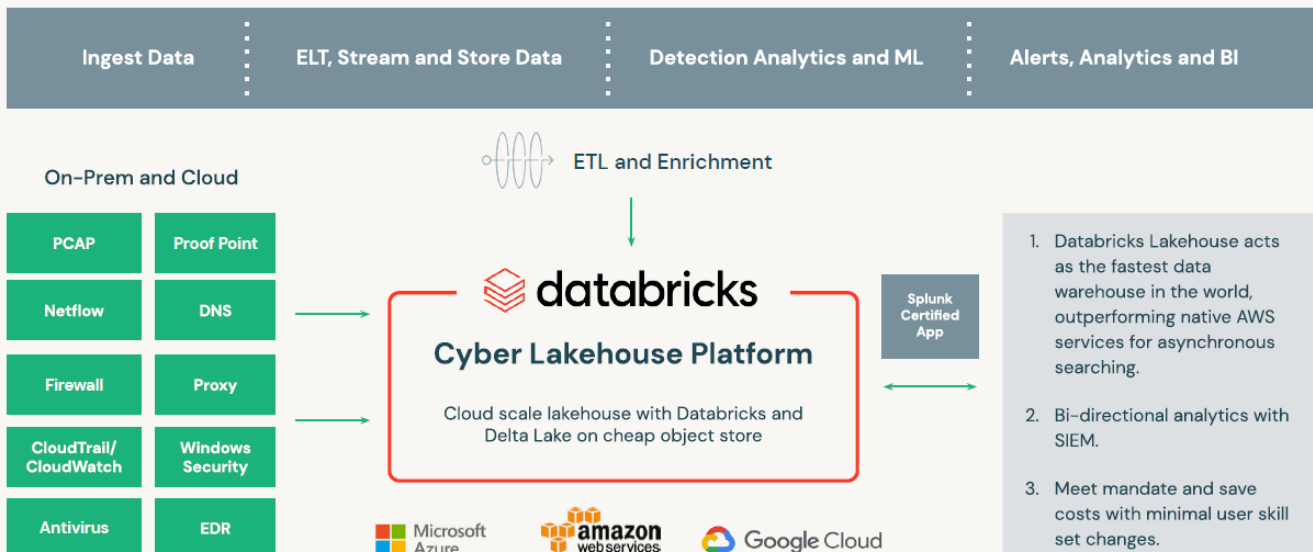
Ingest Data

ELT, Stream and Store Data

Detection Analytics and ML

Alerts, Analytics and BI

ETL and Enrichment

On-Prem and Cloud

| PCAP | Proof Point |
|---|---|
| Netflow | DNS |
| Firewall | Proxy |
| CloudTrail/ CloudWatch | Windows Security |
| Antivirus | EDR |

databricks

Cyber Lakehouse Platform

Cloud scale lakehouse with Databricks and Delta Lake on cheap object store

Splunk Certified App

1. Databricks Lakehouse acts as the fastest data warehouse in the world, outperforming native AWS services for asynchronous searching.

2. Bi-directional analytics with SIEM.

3. Meet mandate and save costs with minimal user skill set changes.

Microsoft Azure

amazon web services

Google Cloud